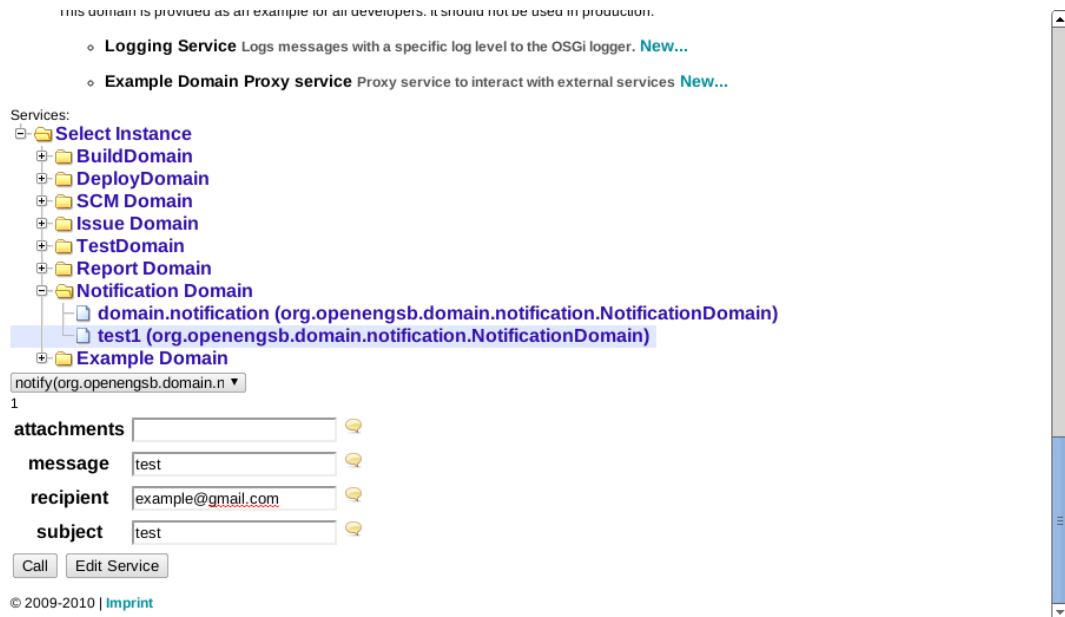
This domain is provided as an example for all developers. It should not be used in production.

- **Logging Service** Logs messages with a specific log level to the OSGi logger. New...
- **Example Domain Proxy service** Proxy service to interact with external services New...

Services:

Select Instance
BuildDomain
DeployDomain
SCM Domain
Issue Domain
TestDomain
Report Domain
Notification Domain
domain.notification (org.openengsb.domain.notification.NotificationDomain)
test1 (org.openengsb.domain.notification.NotificationDomain)
Example Domain

notify(org.openengsb.domain.n

1

| | |
|---|---|
| attachments | |
| message | test |
| recipient | example@gmail.com |
| subject | test |

Call Edit Service

© 2009-2010 | Imprint